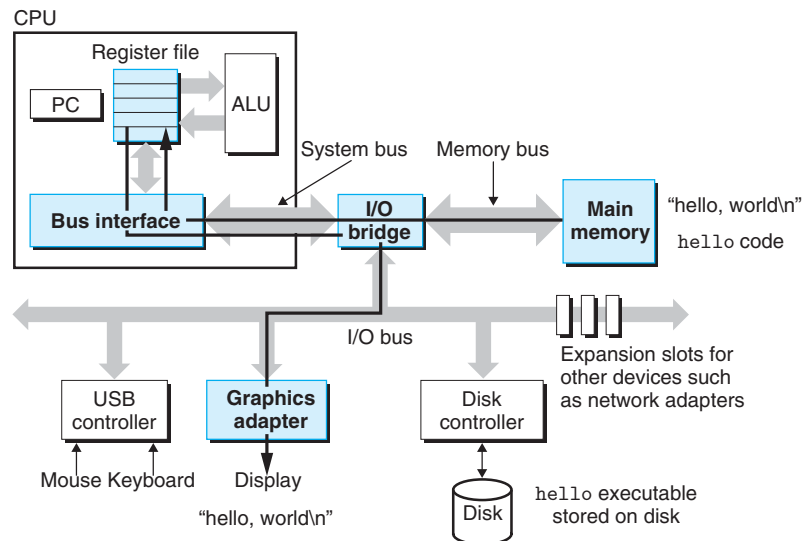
CPU

Register file

PC

ALU

System bus

Memory bus

Bus interface

I/O bridge

Main memory

"hello, world\n"

hello code

I/O bus

Expansion slots for other devices such as network adapters

USB controller

Graphics adapter

Disk controller

Mouse Keyboard

Display

"hello, world\n"

Disk

hello executable stored on disk